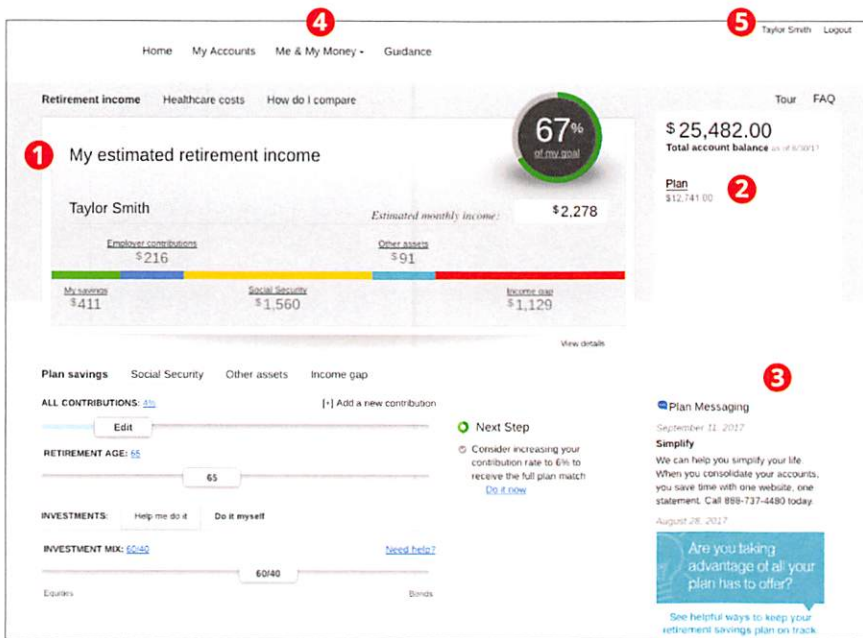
4

5 Taylor Smith Logout

Home My Accounts Me & My Money Guidance

Retirement income Healthcare costs How do I compare

Tour FAQ

1 My estimated retirement income

67% of my goal

$25,482.00
Total account balance as of 9/30/17

Plan
$12,741.00
2

Taylor Smith

Estimated monthly income: $2,278

Employer contributions
$216

Other assets
$91

My savings
$411

Social Security
$1,560

Income gap
$1,129

View details

Plan savings Social Security Other assets Income gap

3

ALL CONTRIBUTIONS: 4%

[+] Add a new contribution

Edit

RETIREMENT AGE: 65

65

INVESTMENTS: Help me do it Do it myself

INVESTMENT MIX: 60/40

Need help?

60/40

Equities Bonds

Next Step

Consider increasing your contribution rate to 6% to receive the full plan match
Do it now

Plan Messaging

September 11, 2017
Simplify
We can help you simplify your life. When you consolidate your accounts, you save time with one website, one statement. Call 888-737-4480 today.

August 28, 2017

Are you taking advantage of all your plan has to offer?

See helpful ways to keep your retirement savings plan on track